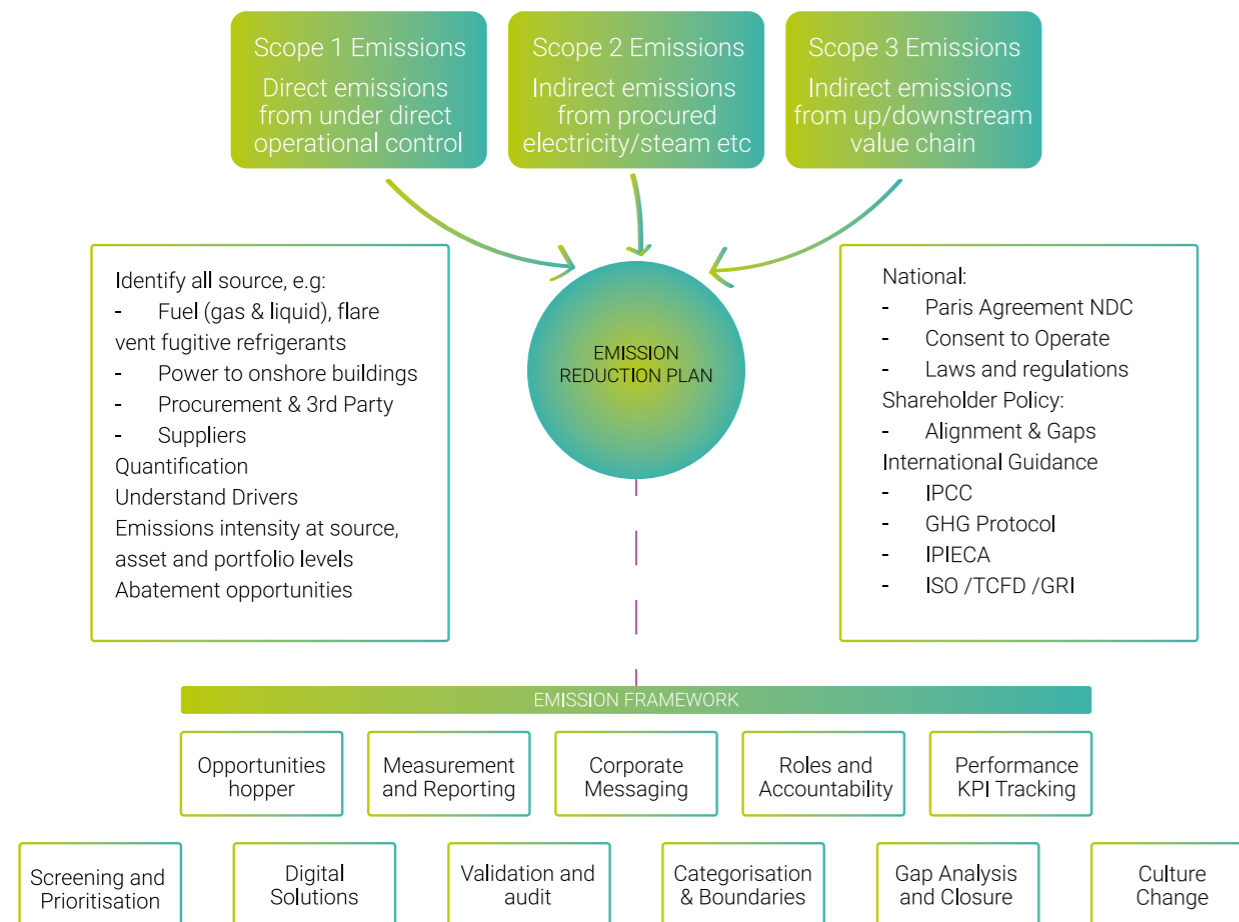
Scope 1 Emissions
Direct emissions from under direct operational control

Scope 2 Emissions
Indirect emissions from procured electricity/steam etc

Scope 3 Emissions
Indirect emissions from up/downstream value chain

Identify all source, e.g:
- Fuel (gas & liquid), flare vent fugitive refrigerants
- Power to onshore buildings
- Procurement & 3rd Party
- Suppliers
Quantification
Understand Drivers
Emissions intensity at source, asset and portfolio levels
Abatement opportunities

EMISSION REDUCTION PLAN

National:
- Paris Agreement NDC
- Consent to Operate
- Laws and regulations
Shareholder Policy:
- Alignment & Gaps
International Guidance
- IPCC
- GHG Protocol
- IPIECA
- ISO /TCFD /GRI

EMISSION FRAMEWORK

Opportunities hopper

Measurement and Reporting

Corporate Messaging

Roles and Accountability

Performance KPI Tracking

Screening and Prioritisation

Digital Solutions

Validation and audit

Categorisation & Boundaries

Gap Analysis and Closure

Culture Change